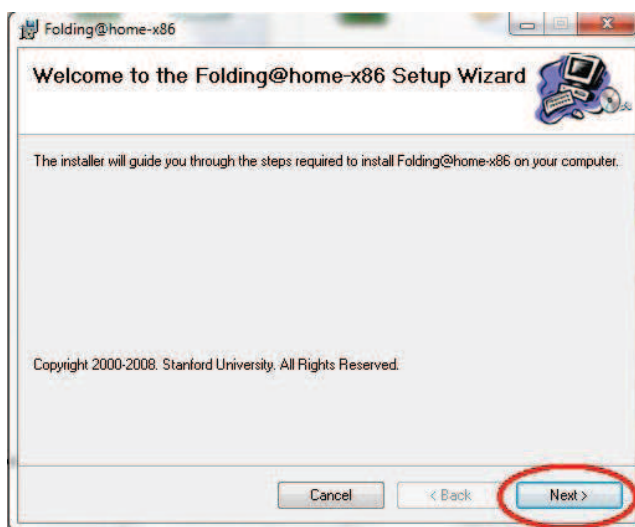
Folding@home-x86

Welcome to the Folding@home-x86 Setup Wizard

The installer will guide you through the steps required to install Folding@home-x86 on your computer.

Copyright 2000-2008. Stanford University. All Rights Reserved.

Cancel

< Back

Next >